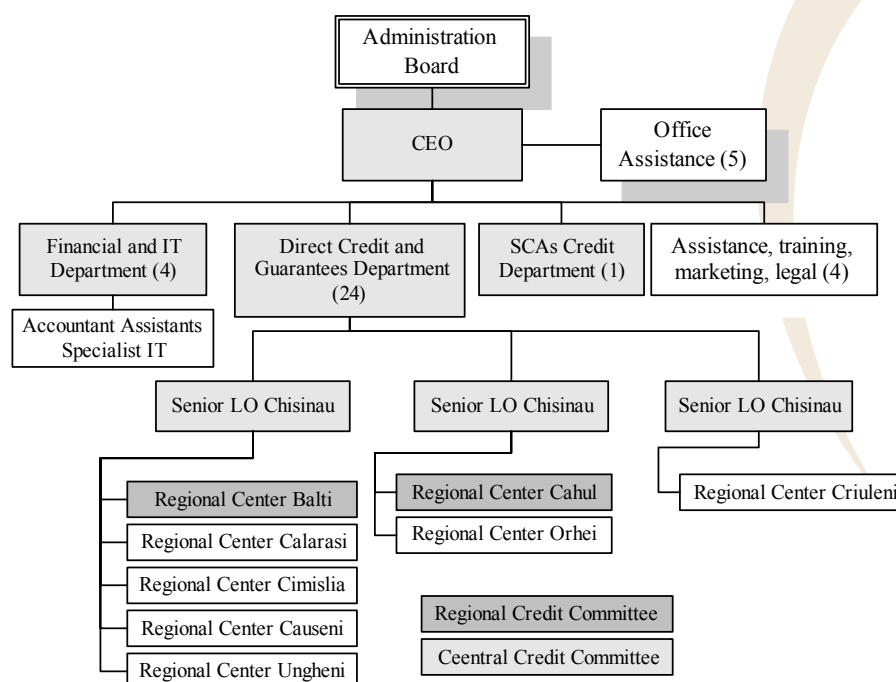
Administration Board

CEO

Office Assistance (5)

Financial and IT Department (4)

Direct Credit and Guarantees Department (24)

SCAs Credit Department (1)

Assistance, training, marketing, legal (4)

Accountant Assistants Specialist IT

Senior LO Chisinau

Senior LO Chisinau

Senior LO Chisinau

Regional Center Balti

Regional Center Calarasi

Regional Center Cimislia

Regional Center Causeni

Regional Center Ungheni

Regional Center Cahul

Regional Center Orhei

Regional Center Criuleni

Regional Credit Committee

Ceentral Credit Committee